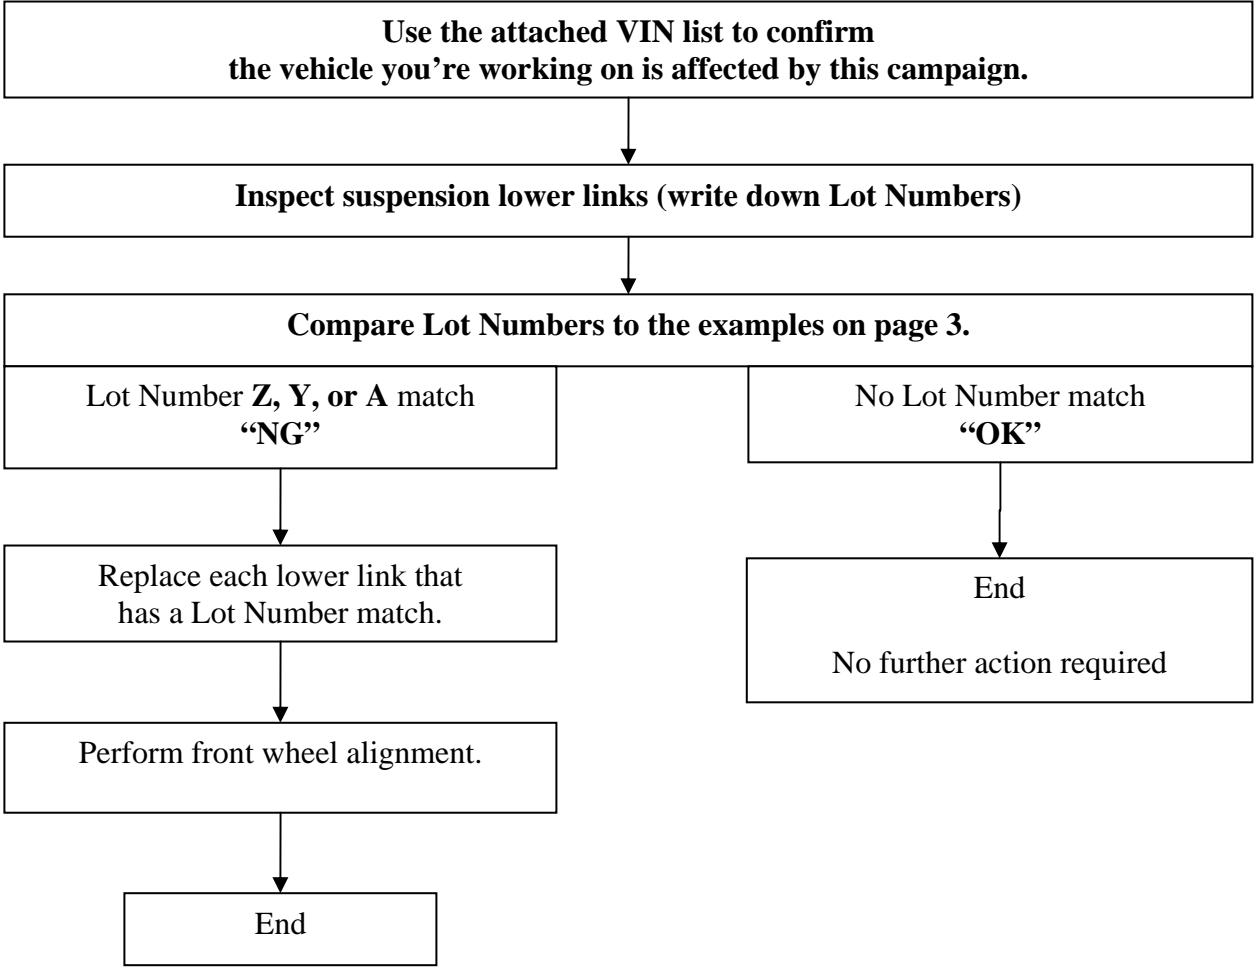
Use the attached VIN list to confirm
the vehicle you're working on is affected by this campaign.

Inspect suspension lower links (write down Lot Numbers)

Compare Lot Numbers to the examples on page 3.

Lot Number Z, Y, or A match
"NG"

Replace each lower link that has a Lot Number match.

Perform front wheel alignment.

End

No Lot Number match
"OK"

End

No further action required